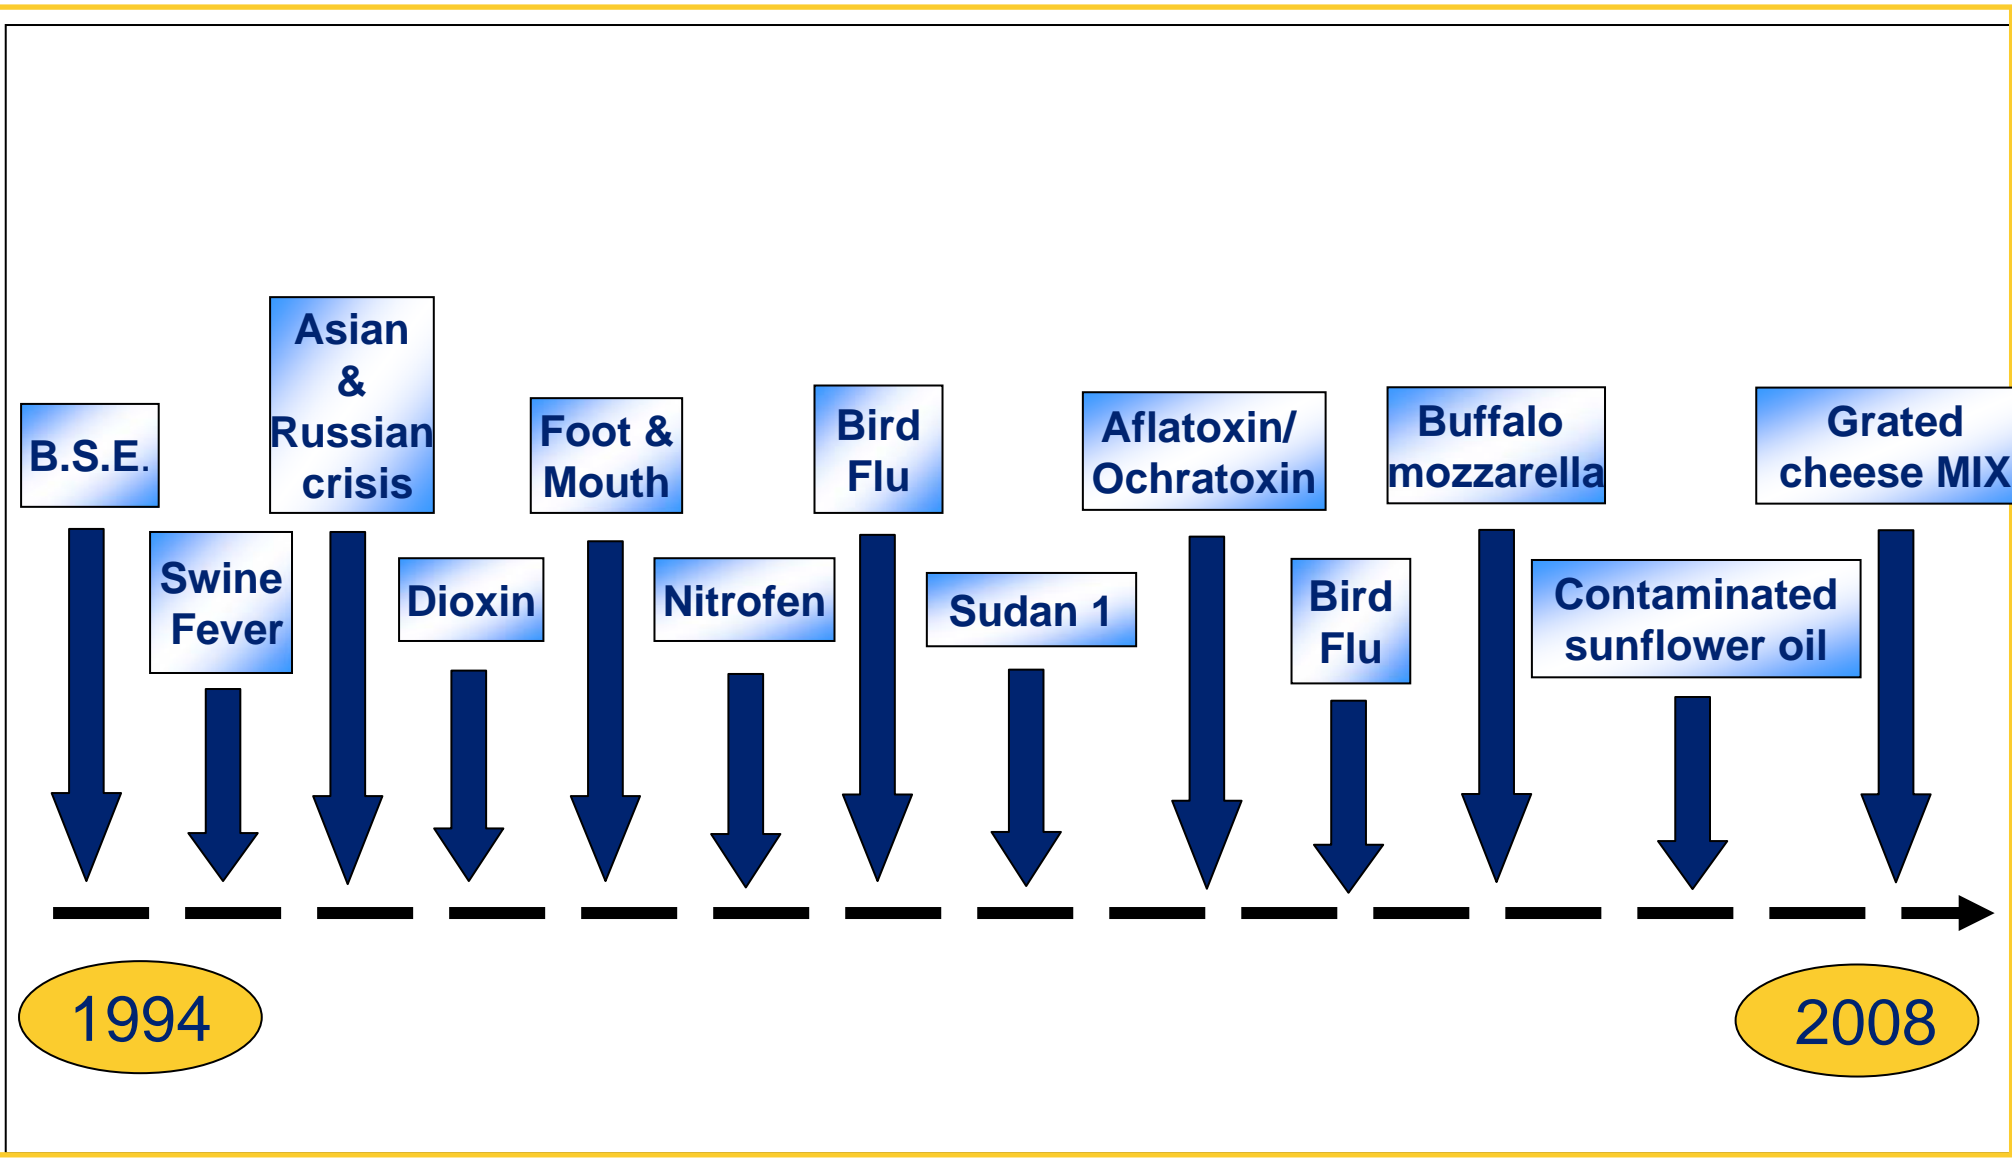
B.S.E.

Swine Fever

Asian & Russian crisis

Dioxin

Foot & Mouth

Nitrofen

Bird Flu

Sudan 1

Aflatoxin/ Ochratoxin

Bird Flu

Buffalo mozzarella

Contaminated sunflower oil

Grated cheese MIX

1994

2008